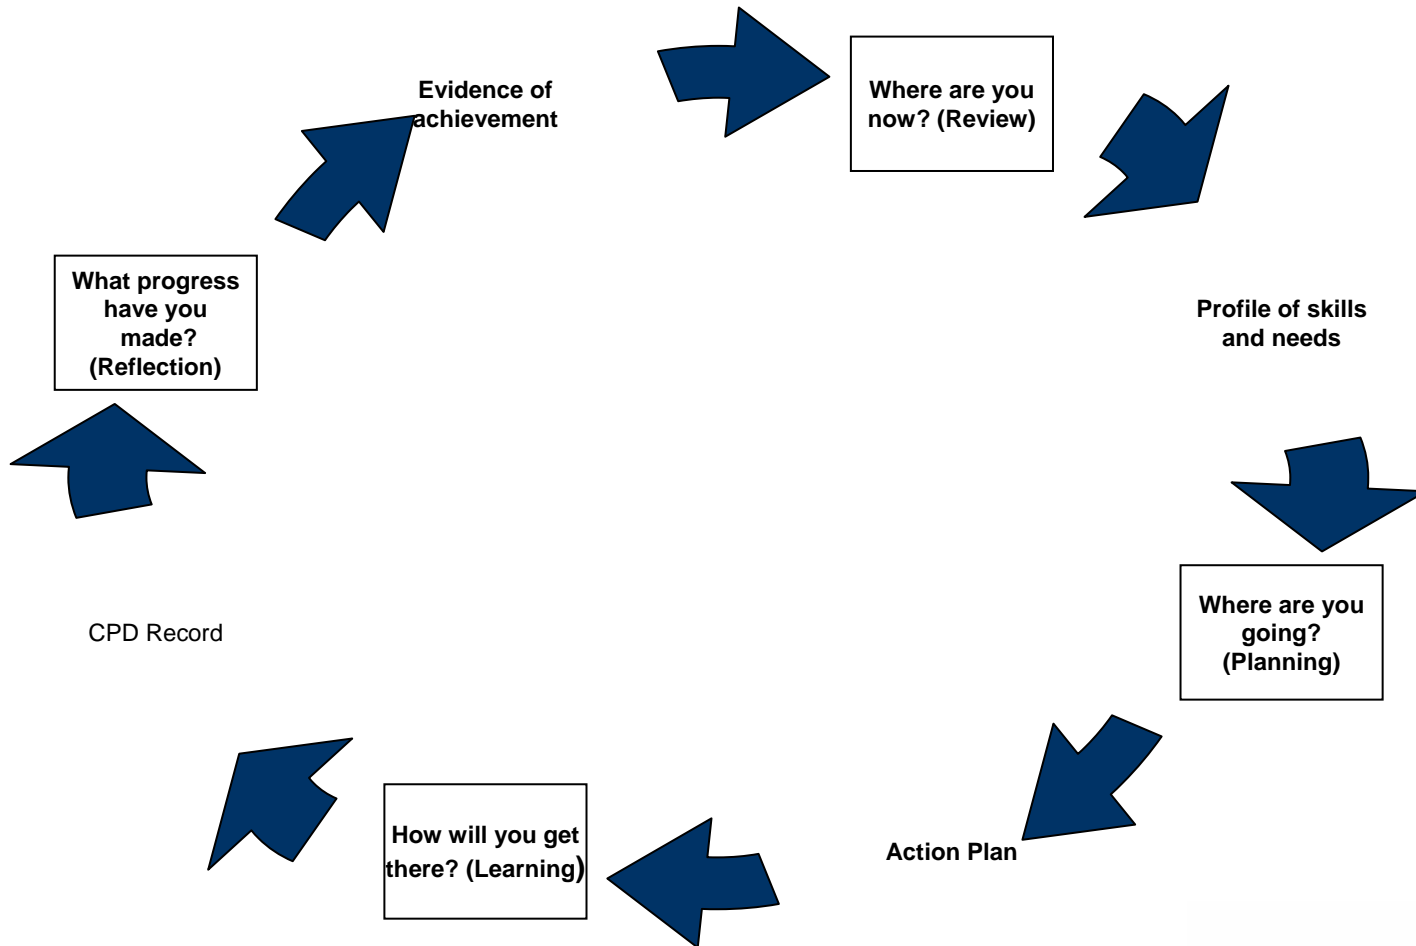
Evidence of achievement

Where are you now? (Review)

Profile of skills and needs

Where are you going? (Planning)

Action Plan

How will you get there? (Learning)

CPD Record

What progress have you made? (Reflection)